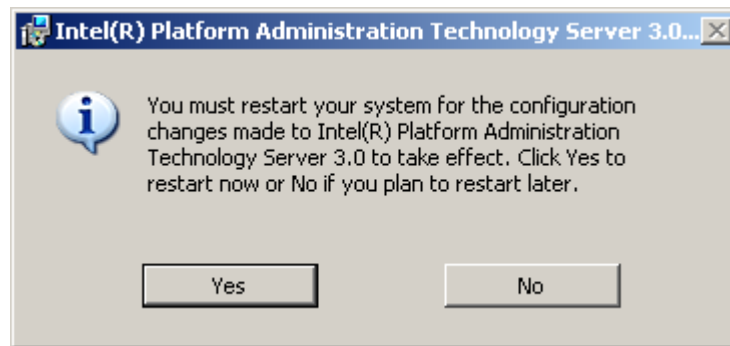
Intel(R) Platform Administration Technology Server 3.0...

You must restart your system for the configuration changes made to Intel(R) Platform Administration Technology Server 3.0 to take effect. Click Yes to restart now or No if you plan to restart later.

Yes

No